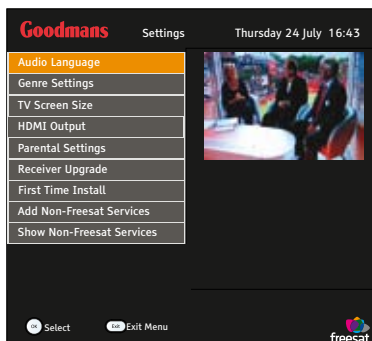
Goodmans Settings Thursday 24 July 16:43

Audio Language
Genre Settings
TV Screen Size
HDMI Output
Parental Settings
Receiver Upgrade
First Time Install
Add Non-Freesat Services
Show Non-Freesat Services

OK Select
Exit Exit Menu

freesat